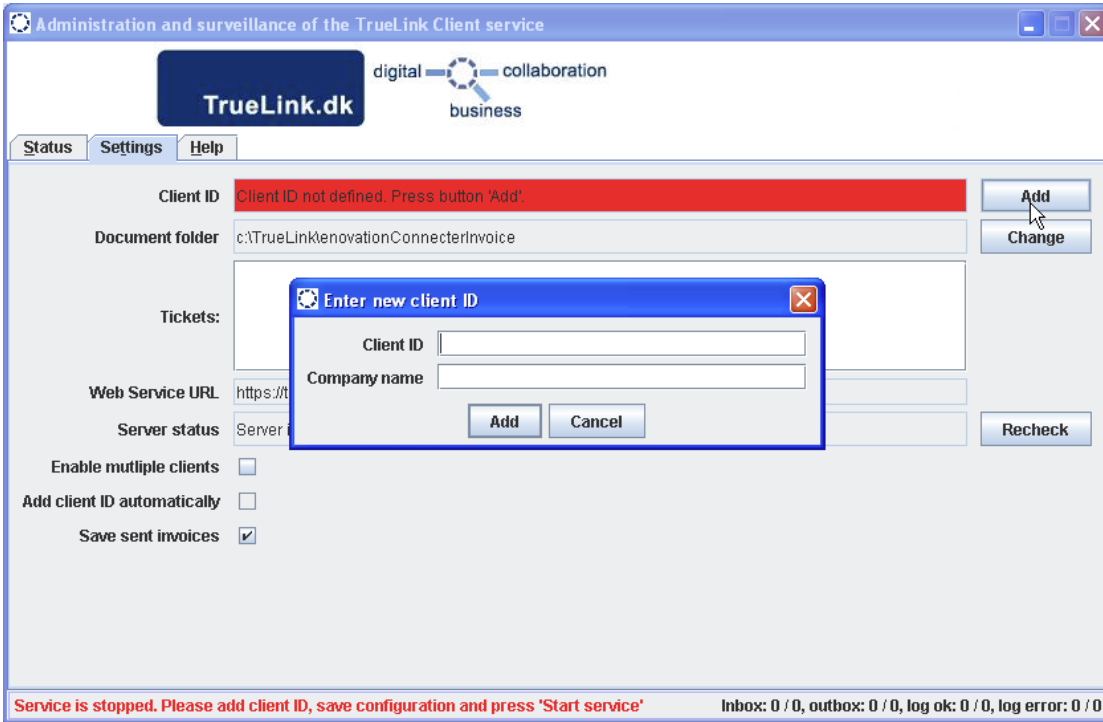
Administration and surveillance of the TrueLink Client service

TrueLink.dk

digital collaboration business

Status Settings Help

Client ID
Client ID not defined. Press button 'Add'.
Add

Document folder
c:\TrueLink\enovationConnecterInvoice
Change

Tickets:

Web Service URL
https://t

Server status
Server i
Recheck

Enable mutliple clients

Add client ID automatically

Save sent invoices

Enter new client ID

Client ID

Company name

Add Cancel

Service is stopped. Please add client ID, save configuration and press 'Start service'

Inbox: 0 / 0, outbox: 0 / 0, log ok: 0 / 0, log error: 0 / 0